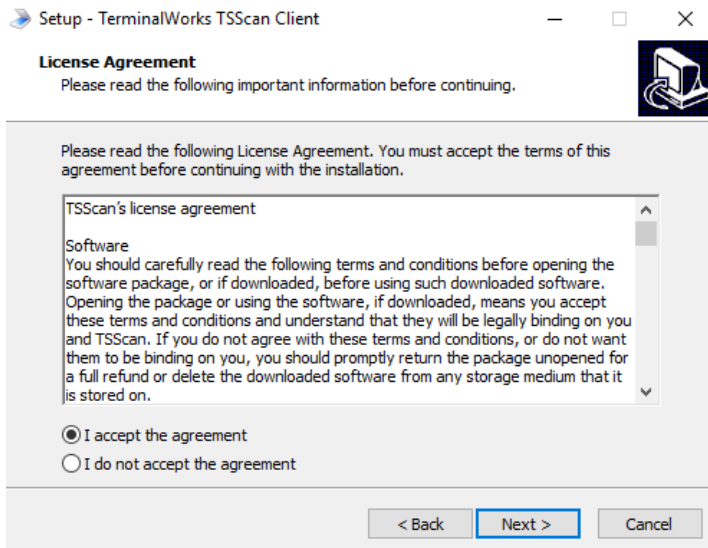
Setup - TerminalWorks TSScan Client

License Agreement
Please read the following important information before continuing.

Please read the following License Agreement. You must accept the terms of this agreement before continuing with the installation.

TSScan's license agreement

Software
You should carefully read the following terms and conditions before opening the software package, or if downloaded, before using such downloaded software. Opening the package or using the software, if downloaded, means you accept these terms and conditions and understand that they will be legally binding on you and TSScan. If you do not agree with these terms and conditions, or do not want them to be binding on you, you should promptly return the package unopened for a full refund or delete the downloaded software from any storage medium that it is stored on.

I accept the agreement
I do not accept the agreement

< Back
Next >
Cancel